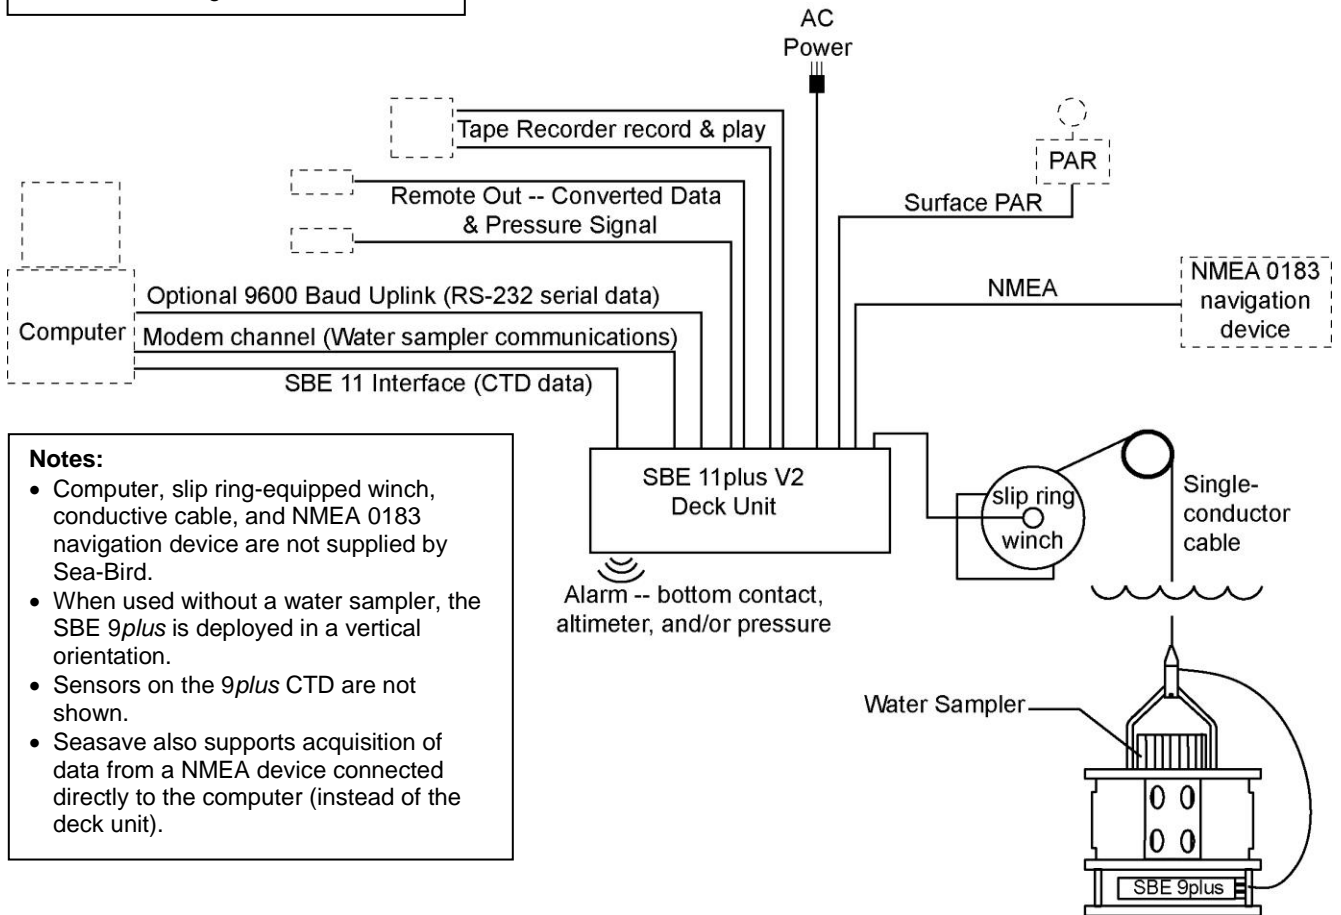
AC Power

Tape Recorder record & play

Remote Out -- Converted Data & Pressure Signal

PAR

Surface PAR

Computer

Optional 9600 Baud Uplink (RS-232 serial data)

Modem channel (Water sampler communications)

SBE 11 Interface (CTD data)

NMEA

NMEA 0183 navigation device

Notes:
• Computer, slip ring-equipped winch, conductive cable, and NMEA 0183 navigation device are not supplied by Sea-Bird.
• When used without a water sampler, the SBE 9*plus* is deployed in a vertical orientation.
• Sensors on the 9*plus* CTD are not shown.
• Seasave also supports acquisition of data from a NMEA device connected directly to the computer (instead of the deck unit).

SBE 11plus V2 Deck Unit

slip ring winch

Single-conductor cable

Alarm -- bottom contact, altimeter, and/or pressure

Water Sampler

SBE 9plus